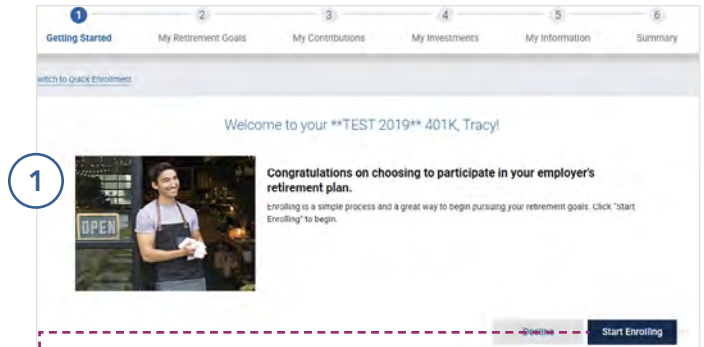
1
Getting Started
2
My Retirement Goals
3
My Contributions
4
My Investments
5
My Information
6
Summary

witch to Quick Enrollment

Welcome to your **TEST 2019** 401K, Tracy!

1

OPEN

Congratulations on choosing to participate in your employer's retirement plan.

Enrolling is a simple process and a great way to begin pursuing your retirement goals. Click "Start Enrolling" to begin.

Decline
Start Enrolling